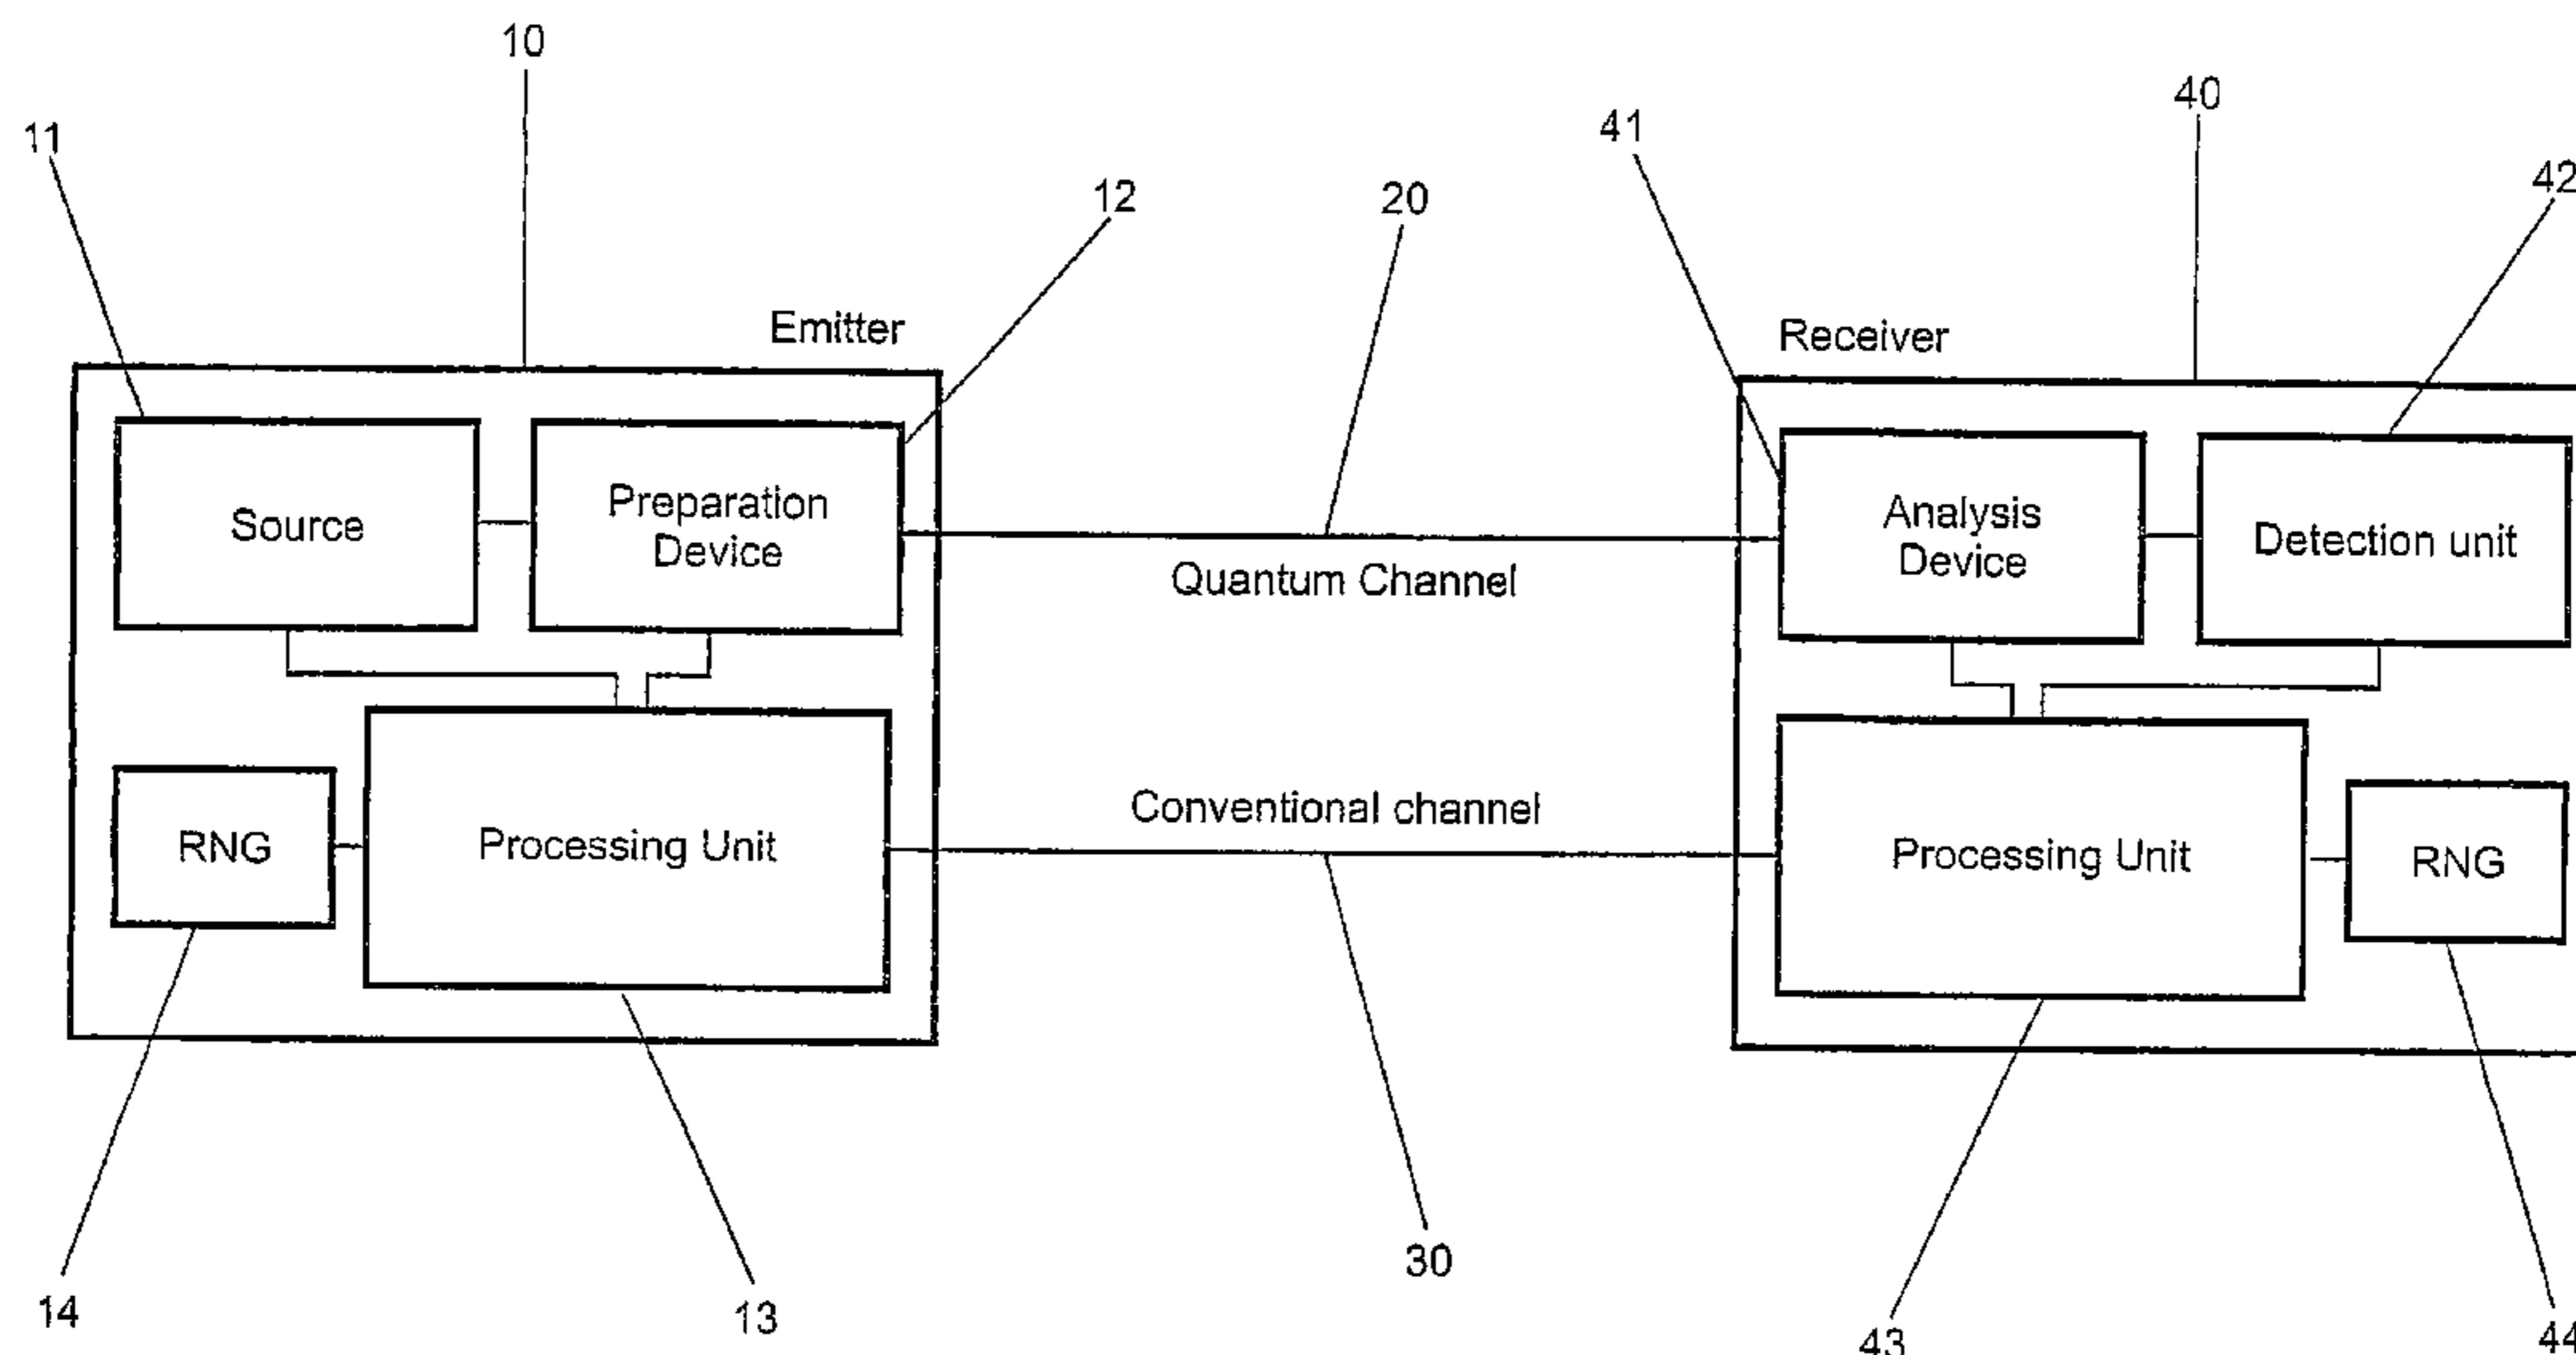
10

11

Emitter

12

20

41

40

42

Receiver

Source

Preparation Device

Quantum Channel

Analysis Device

Detection unit

RNG

Processing Unit

Conventional channel

Processing Unit

RNG

14

13

30

43

44